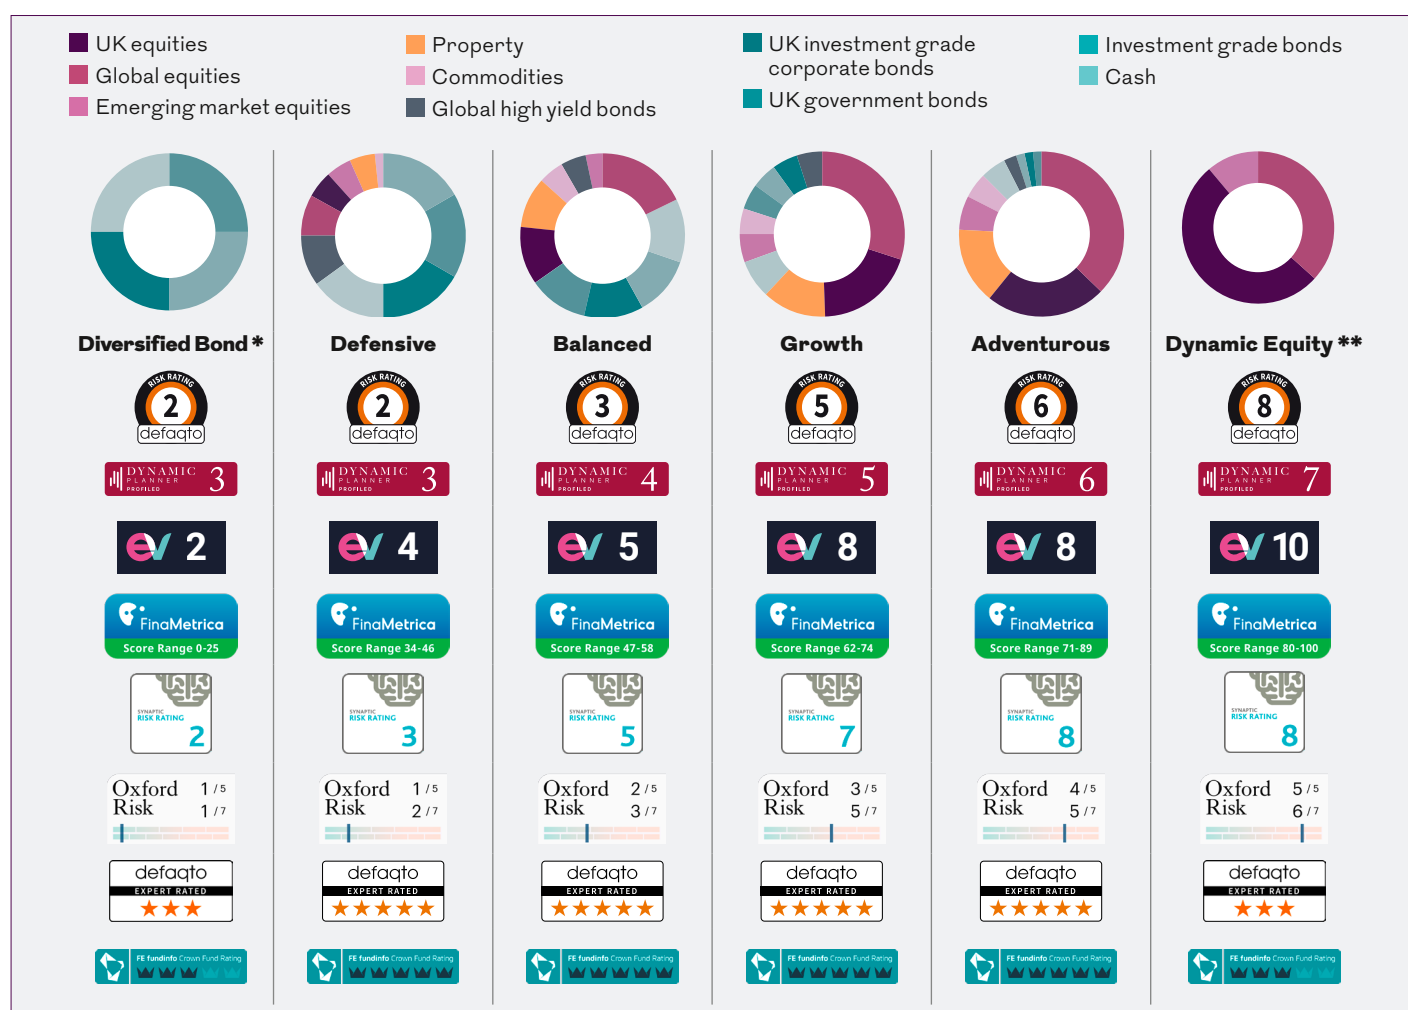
UK equities
Global equities
Emerging market equities

Property
Commodities
Global high yield bonds

UK investment grade corporate bonds
UK government bonds

Investment grade bonds
Cash

Diversified Bond *
RISK RATING
2
defaqto
DYNAMIC PLANNER PROFILED 3
ev 2
FinaMetrica
Score Range 0-25
SYNAPTIC RISK RATING
2
Oxford Risk 1 / 5 1 / 7
defaqto
EXPERT RATED
★★★
FE fundinfo Crown Fund Rating

Defensive
RISK RATING
2
defaqto
DYNAMIC PLANNER PROFILED 3
ev 4
FinaMetrica
Score Range 34-46
SYNAPTIC RISK RATING
3
Oxford Risk 1 / 5 2 / 7
defaqto
EXPERT RATED
★★★★★
FE fundinfo Crown Fund Rating

Balanced
RISK RATING
3
defaqto
DYNAMIC PLANNER PROFILED 4
ev 5
FinaMetrica
Score Range 47-58
SYNAPTIC RISK RATING
5
Oxford Risk 2 / 5 3 / 7
defaqto
EXPERT RATED
★★★★★
FE fundinfo Crown Fund Rating

Growth
RISK RATING
5
defaqto
DYNAMIC PLANNER PROFILED 5
ev 8
FinaMetrica
Score Range 62-74
SYNAPTIC RISK RATING
7
Oxford Risk 3 / 5 5 / 7
defaqto
EXPERT RATED
★★★★★
FE fundinfo Crown Fund Rating

Adventurous
RISK RATING
6
defaqto
DYNAMIC PLANNER PROFILED 6
ev 8
FinaMetrica
Score Range 71-89
SYNAPTIC RISK RATING
8
Oxford Risk 4 / 5 5 / 7
defaqto
EXPERT RATED
★★★★★
FE fundinfo Crown Fund Rating

Dynamic Equity **
RISK RATING
8
defaqto
DYNAMIC PLANNER PROFILED 7
ev 10
FinaMetrica
Score Range 80-100
SYNAPTIC RISK RATING
8
Oxford Risk 5 / 5 6 / 7
defaqto
EXPERT RATED
★★★
FE fundinfo Crown Fund Rating